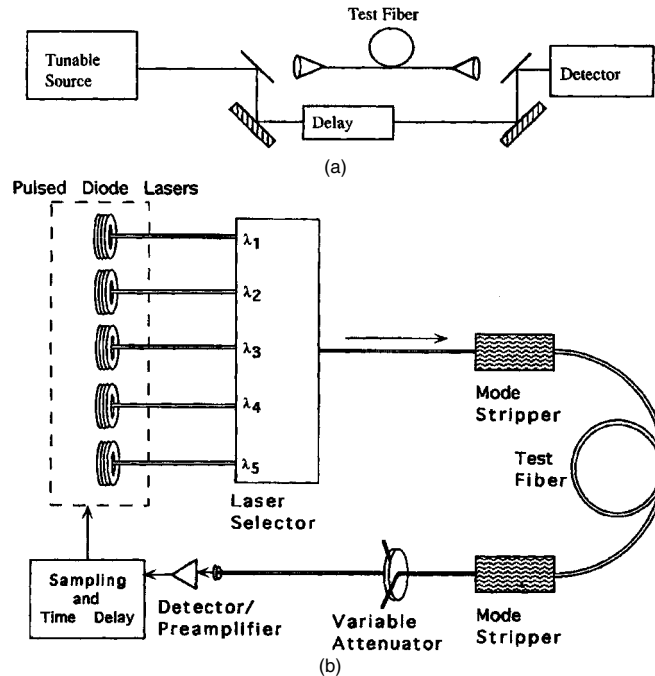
Test Fiber

Tunable Source

Detector

Delay

(a)

Pulsed Diode Lasers

$\lambda_1$

$\lambda_2$

$\lambda_3$

$\lambda_4$

$\lambda_5$

Laser Selector

Mode Stripper

Test Fiber

Sampling and Time Delay

Detector/ Preamplifier

Variable Attenuator

Mode Stripper

(b)